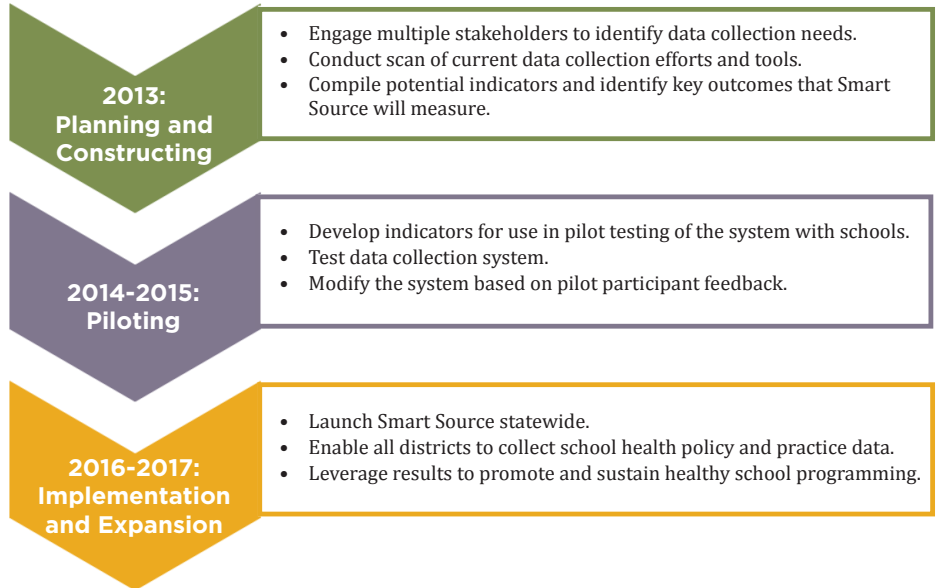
2013:
Planning and Constructing

- Engage multiple stakeholders to identify data collection needs.
- Conduct scan of current data collection efforts and tools.
- Compile potential indicators and identify key outcomes that Smart Source will measure.

2014-2015:
Piloting

- Develop indicators for use in pilot testing of the system with schools.
- Test data collection system.
- Modify the system based on pilot participant feedback.

2016-2017:
Implementation and Expansion

- Launch Smart Source statewide.
- Enable all districts to collect school health policy and practice data.
- Leverage results to promote and sustain healthy school programming.